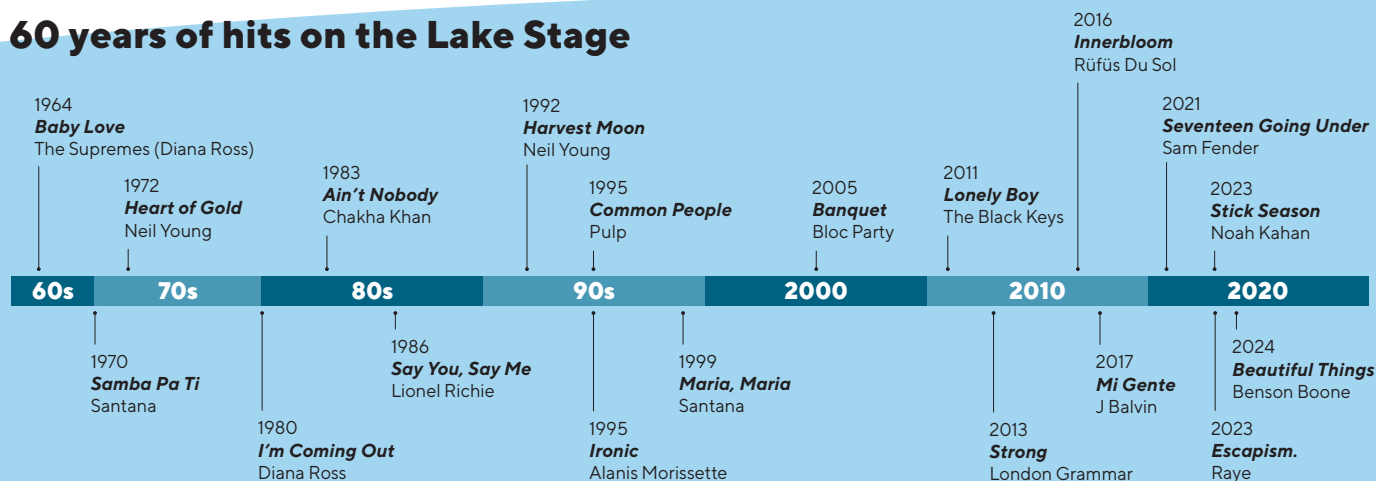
60 years of hits on the Lake Stage

1964
*Baby Love*
The Supremes (Diana Ross)

1972
*Heart of Gold*
Neil Young

1983
*Ain't Nobody*
Chakha Khan

1992
*Harvest Moon*
Neil Young

1995
*Common People*
Pulp

2005
*Banquet*
Bloc Party

2011
*Lonely Boy*
The Black Keys

2016
*Innerbloom*
Rüfüs Du Sol

2021
*Seventeen Going Under*
Sam Fender

2023
*Stick Season*
Noah Kahan

60s 70s 80s 90s 2000 2010 2020

1970
*Samba Pa Ti*
Santana

1980
*I'm Coming Out*
Diana Ross

1986
*Say You, Say Me*
Lionel Richie

1995
*Ironic*
Alanis Morissette

1999
*Maria, Maria*
Santana

2013
*Strong*
London Grammar

2017
*Mi Gente*
J Balvin

2023
*Escapism.*
Raye

2024
*Beautiful Things*
Benson Boone